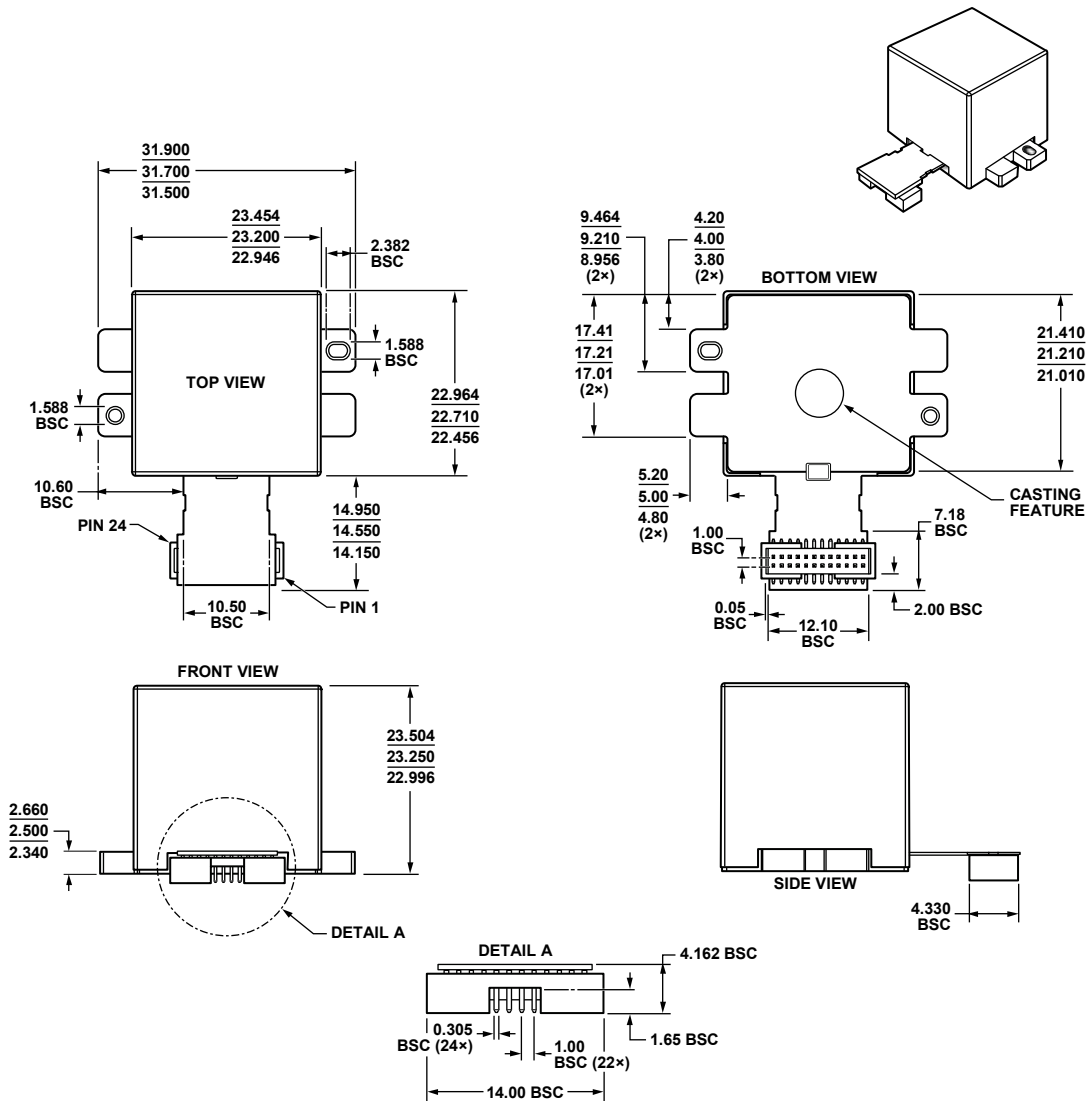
31.900
31.700
31.500

23.454
23.200
22.946

2.382
BSC

1.588
BSC

TOP VIEW

1.588
BSC

22.964
22.710
22.456

10.60
BSC

14.950
14.550
14.150

PIN 24

PIN 1

10.50
BSC

9.464
9.210
8.956
(2×)

4.20
4.00
3.80
(2×)

BOTTOM VIEW

17.41
17.21
17.01
(2×)

21.410
21.210
21.010

5.20
5.00
4.80
(2×)

CASTING
FEATURE

1.00
BSC

7.18
BSC

0.05
BSC

12.10
BSC

2.00 BSC

FRONT VIEW

23.504
23.250
22.996

2.660
2.500
2.340

DETAIL A

SIDE VIEW

4.330
BSC

DETAIL A

4.162 BSC

0.305
BSC (24×)

1.00
BSC (22×)

1.65 BSC

14.00 BSC